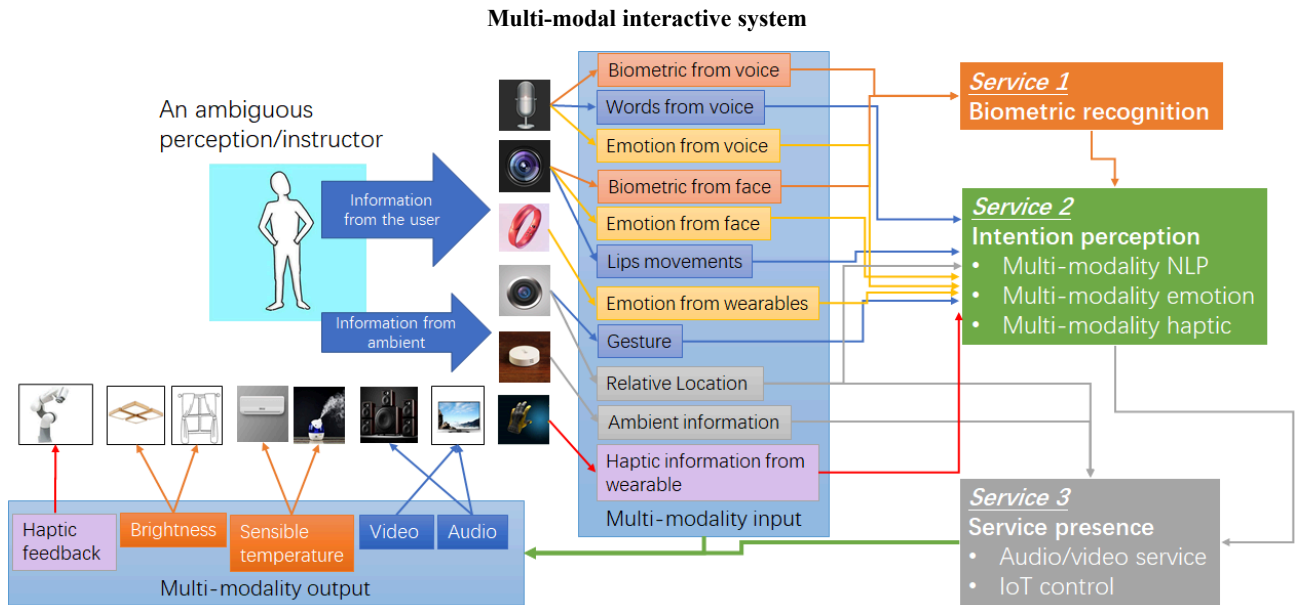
Multi-modal interactive system

An ambiguous perception/instructor

Information from the user

Information from ambient

Biometric from voice
Words from voice
Emotion from voice
Biometric from face
Emotion from face
Lips movements
Emotion from wearables
Gesture
Relative Location
Ambient information
Haptic information from wearable
Multi-modality input

Service 1
Biometric recognition

Service 2
Intention perception
• Multi-modality NLP
• Multi-modality emotion
• Multi-modality haptic

Service 3
Service presence
• Audio/video service
• IoT control

Haptic feedback
Brightness
Sensible temperature
Video
Audio
Multi-modality output